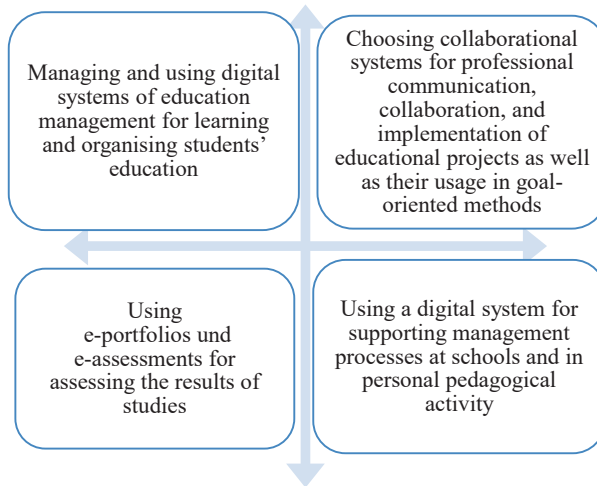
Managing and using digital systems of education management for learning and organising students' education

Choosing collaborational systems for professional communication, collaboration, and implementation of educational projects as well as their usage in goal-oriented methods

Using e-portfolios und e-assessments for assessing the results of studies

Using a digital system for supporting management processes at schools and in personal pedagogical activity